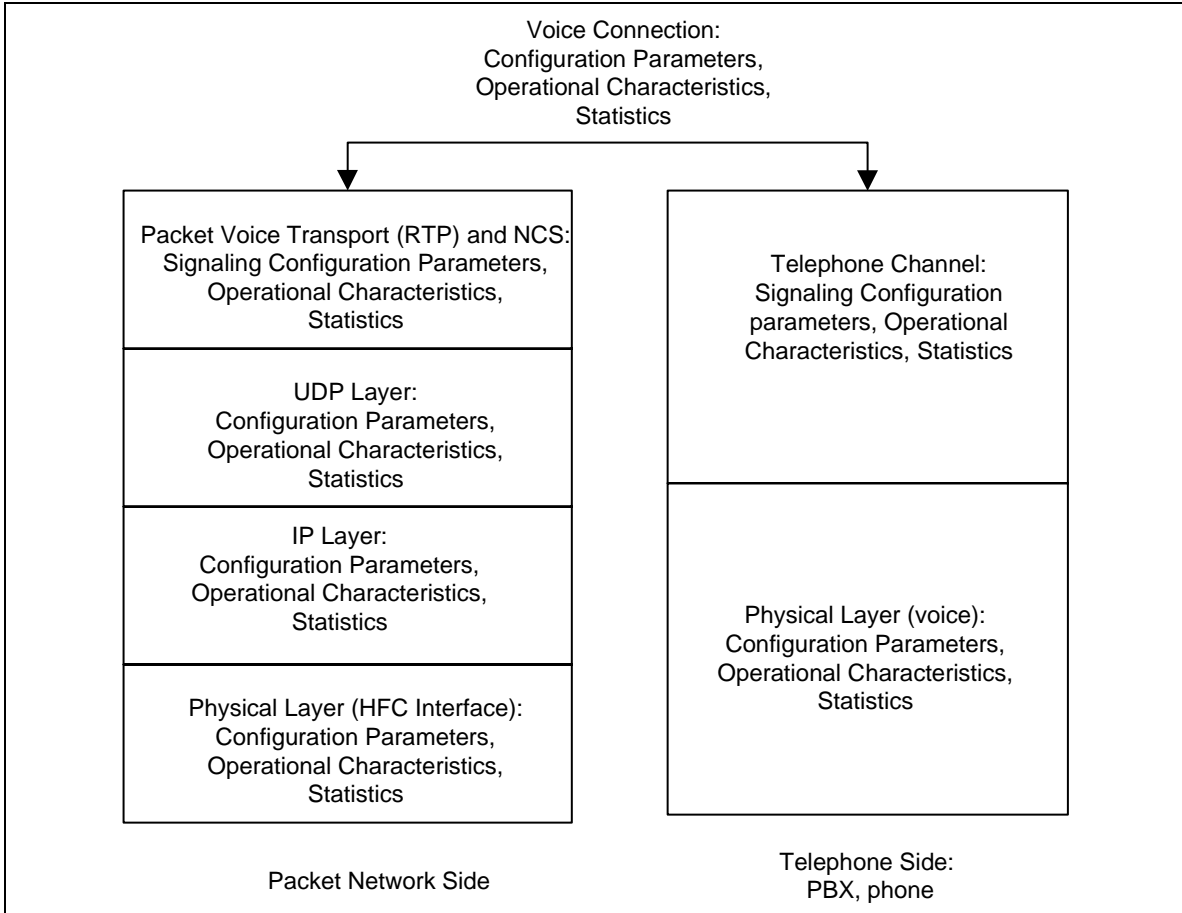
Voice Connection:
Configuration Parameters,
Operational Characteristics,
Statistics

Packet Voice Transport (RTP) and NCS:
Signaling Configuration Parameters,
Operational Characteristics,
Statistics

UDP Layer:
Configuration Parameters,
Operational Characteristics,
Statistics

IP Layer:
Configuration Parameters,
Operational Characteristics,
Statistics

Physical Layer (HFC Interface):
Configuration Parameters,
Operational Characteristics,
Statistics

Packet Network Side

Telephone Channel:
Signaling Configuration parameters, Operational Characteristics, Statistics

Physical Layer (voice):
Configuration Parameters,
Operational Characteristics,
Statistics

Telephone Side:
PBX, phone